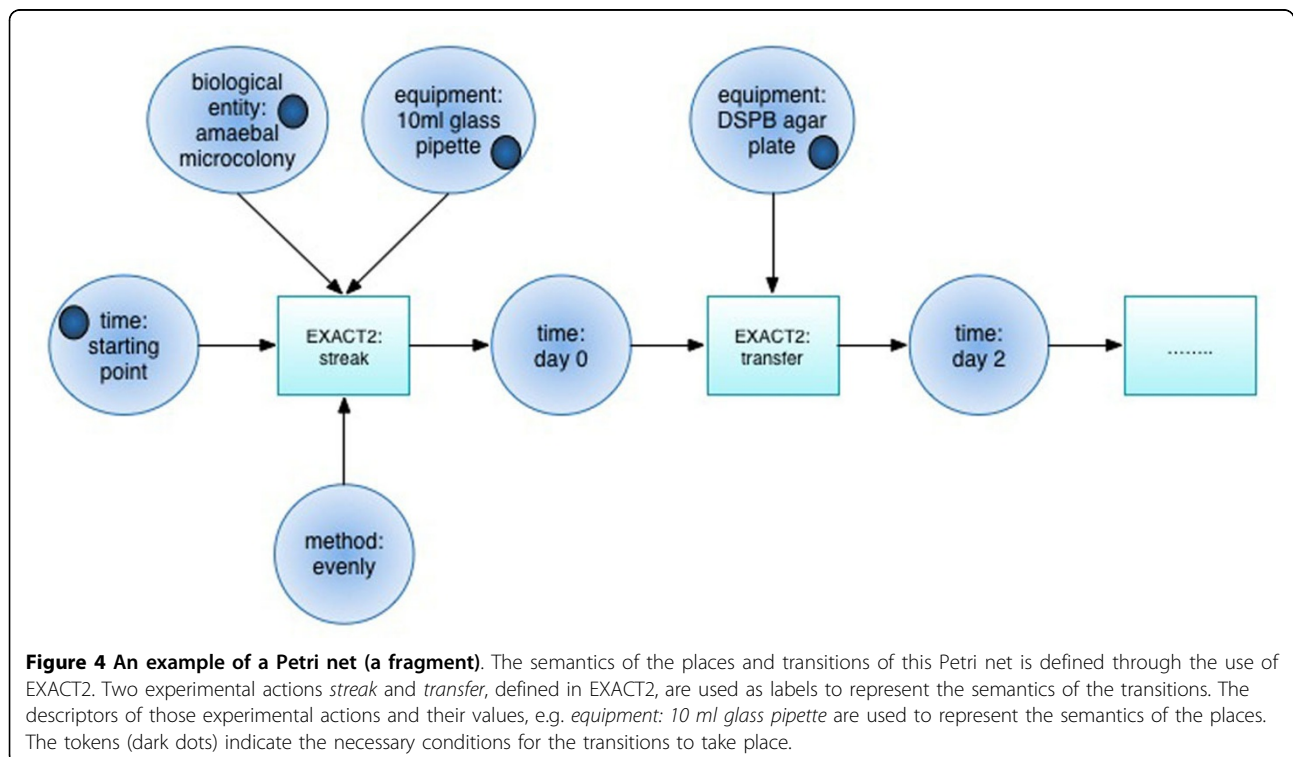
biological entity: amaebal microcolony

equipment: 10ml glass pipette

equipment: DSPB agar plate

time: starting point

EXACT2: streak

time: day 0

EXACT2: transfer

time: day 2

........

method: evenly

**Figure 4 An example of a Petri net (a fragment)**. The semantics of the places and transitions of this Petri net is defined through the use of EXACT2. Two experimental actions *streak* and *transfer*, defined in EXACT2, are used as labels to represent the semantics of the transitions. The descriptors of those experimental actions and their values, e.g. *equipment: 10 ml glass pipette* are used to represent the semantics of the places. The tokens (dark dots) indicate the necessary conditions for the transitions to take place.